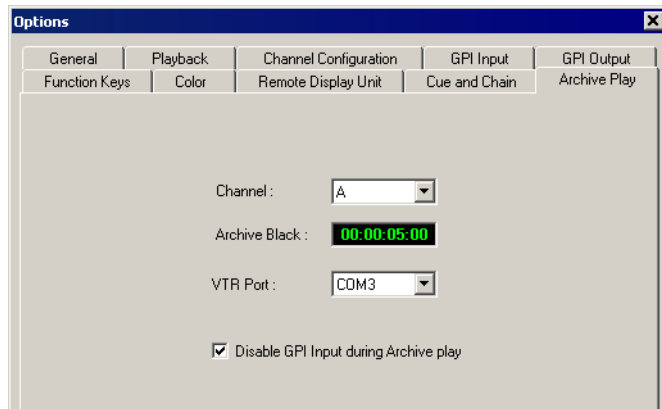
Options

General | Playback | Channel Configuration | GPI Input | GPI Output
Function Keys | Color | Remote Display Unit | Cue and Chain | Archive Play

Channel : A

Archive Black : 00:00:05:00

VTR Port : COM3

Disable GPI Input during Archive play